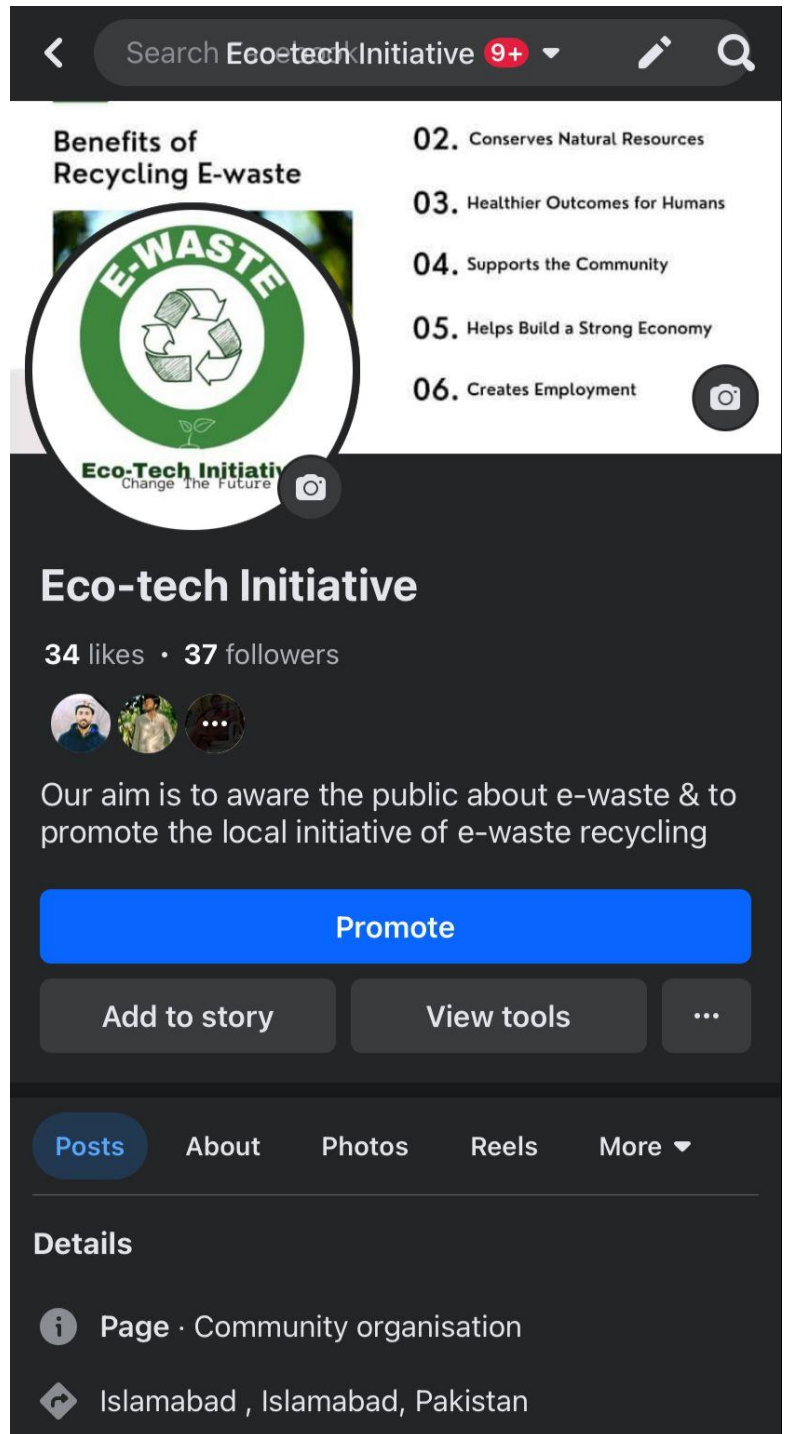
Search Eco-tech Initiative 9+

Benefits of Recycling E-waste

02. Conserves Natural Resources

03. Healthier Outcomes for Humans

04. Supports the Community

05. Helps Build a Strong Economy

06. Creates Employment

E-WASTE

Eco-Tech Initiati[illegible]
Change The Future

Eco-tech Initiative

34 likes · 37 followers

Our aim is to aware the public about e-waste & to promote the local initiative of e-waste recycling

Promote

Add to story

View tools

···

Posts

About

Photos

Reels

More

Details

Page · Community organisation

Islamabad , Islamabad, Pakistan